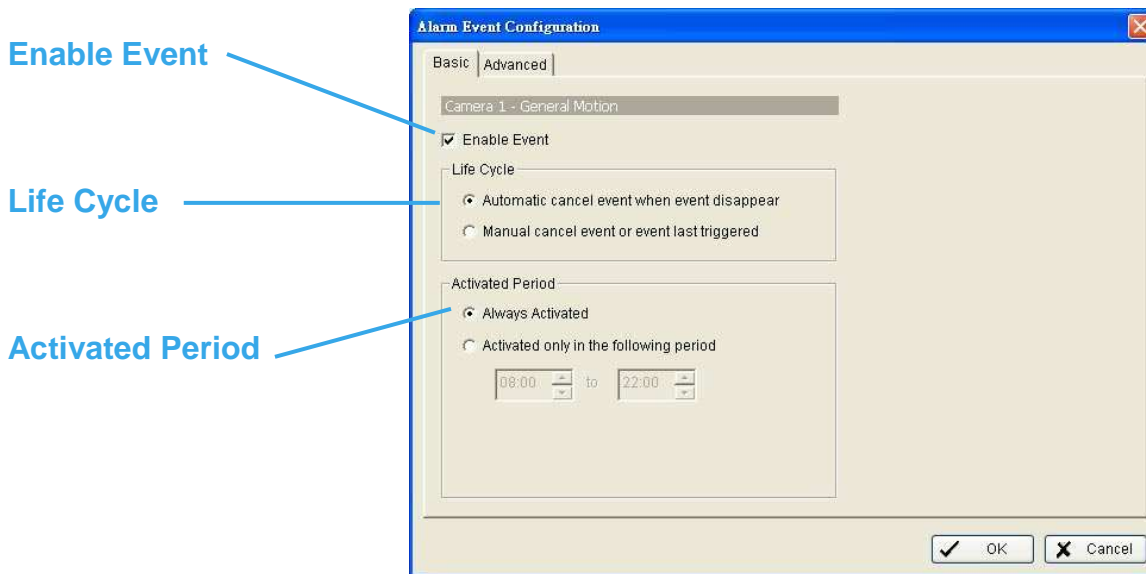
Enable Event

Life Cycle

Activated Period

Alarm Event Configuration

Basic | Advanced

Camera 1 - General Motion

Enable Event

Life Cycle

Automatic cancel event when event disappear

Manual cancel event or event last triggered

Activated Period

Always Activated

Activated only in the following period

08:00 to 22:00

OK

Cancel